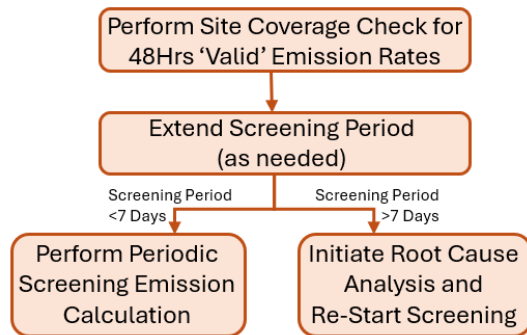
Perform Site Coverage Check for 48Hrs ‘Valid’ Emission Rates

Extend Screening Period (as needed)

Screening Period <7 Days

Screening Period >7 Days

Perform Periodic Screening Emission Calculation

Initiate Root Cause Analysis and Re-Start Screening